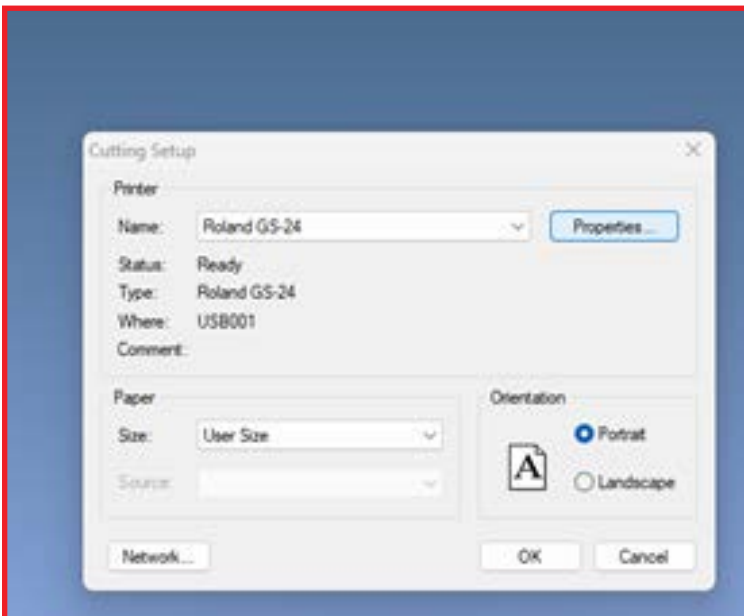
Cutting Setup

Printer

Name: Roland GS-24

Properties...

Status: Ready

Type: Roland GS-24

Where: USB001

Comment:

Paper

Size: User Size

Source:

Orientation

A

Portrait

Landscape

Network...

OK

Cancel